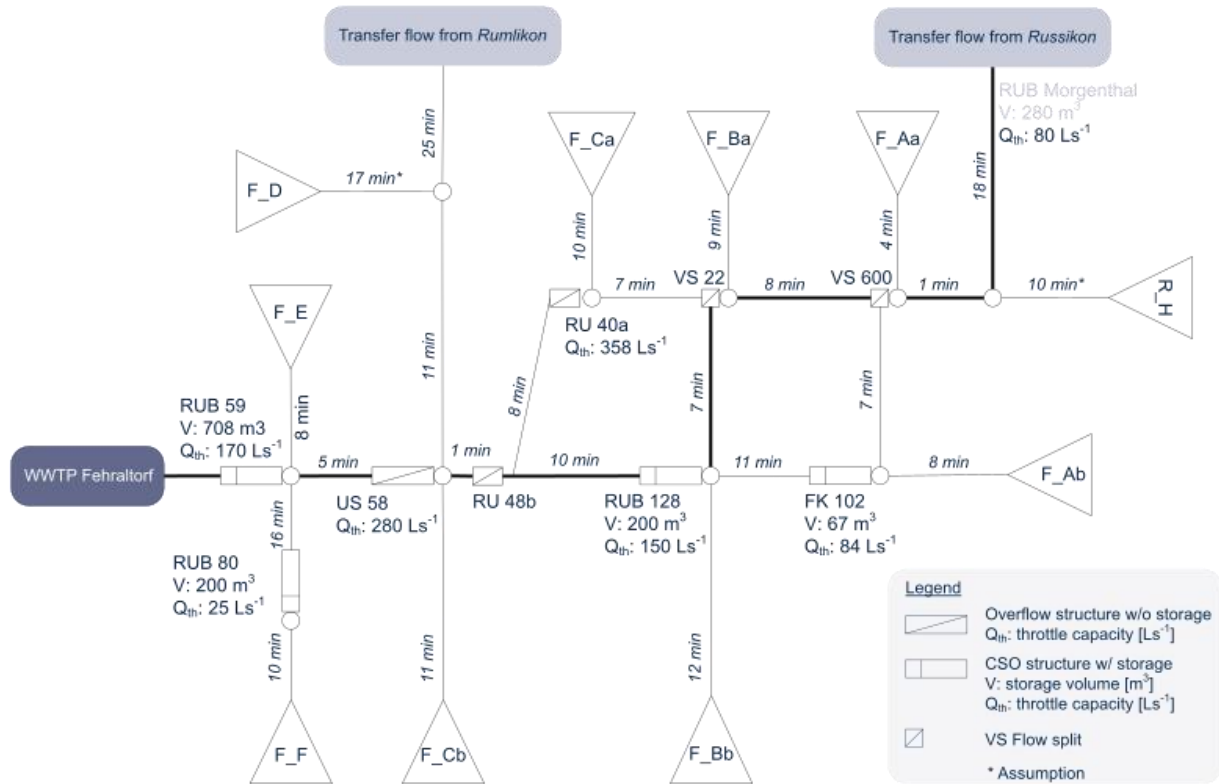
Transfer flow from *Rumlikon*

Transfer flow from *Russikon*

RUB Morgenthal
V: 280 m$^3$
Q$_{th}$: 80 Ls$^{-1}$

25 min

17 min*

F_D

F_Ca

F_Ba

F_Aa

18 min

10 min

9 min

4 min

7 min

VS 22

8 min

VS 600

1 min

10 min*

R_H

F_E

RU 40a
Q$_{th}$: 358 Ls$^{-1}$

11 min

8 min

7 min

7 min

8 min

RUB 59
V: 708 m3
Q$_{th}$: 170 Ls$^{-1}$

WWTP Fehraltorf

5 min

1 min

10 min

11 min

8 min

F_Ab

US 58
Q$_{th}$: 280 Ls$^{-1}$

RU 48b

RUB 128
V: 200 m$^3$
Q$_{th}$: 150 Ls$^{-1}$

FK 102
V: 67 m$^3$
Q$_{th}$: 84 Ls$^{-1}$

16 min

RUB 80
V: 200 m$^3$
Q$_{th}$: 25 Ls$^{-1}$

10 min

11 min

12 min

F_F

F_Cb

F_Bb

Legend

Overflow structure w/o storage
Q$_{th}$: throttle capacity [Ls$^{-1}$]

CSO structure w/ storage
V: storage volume [m$^3$]
Q$_{th}$: throttle capacity [Ls$^{-1}$]

VS Flow split

* Assumption